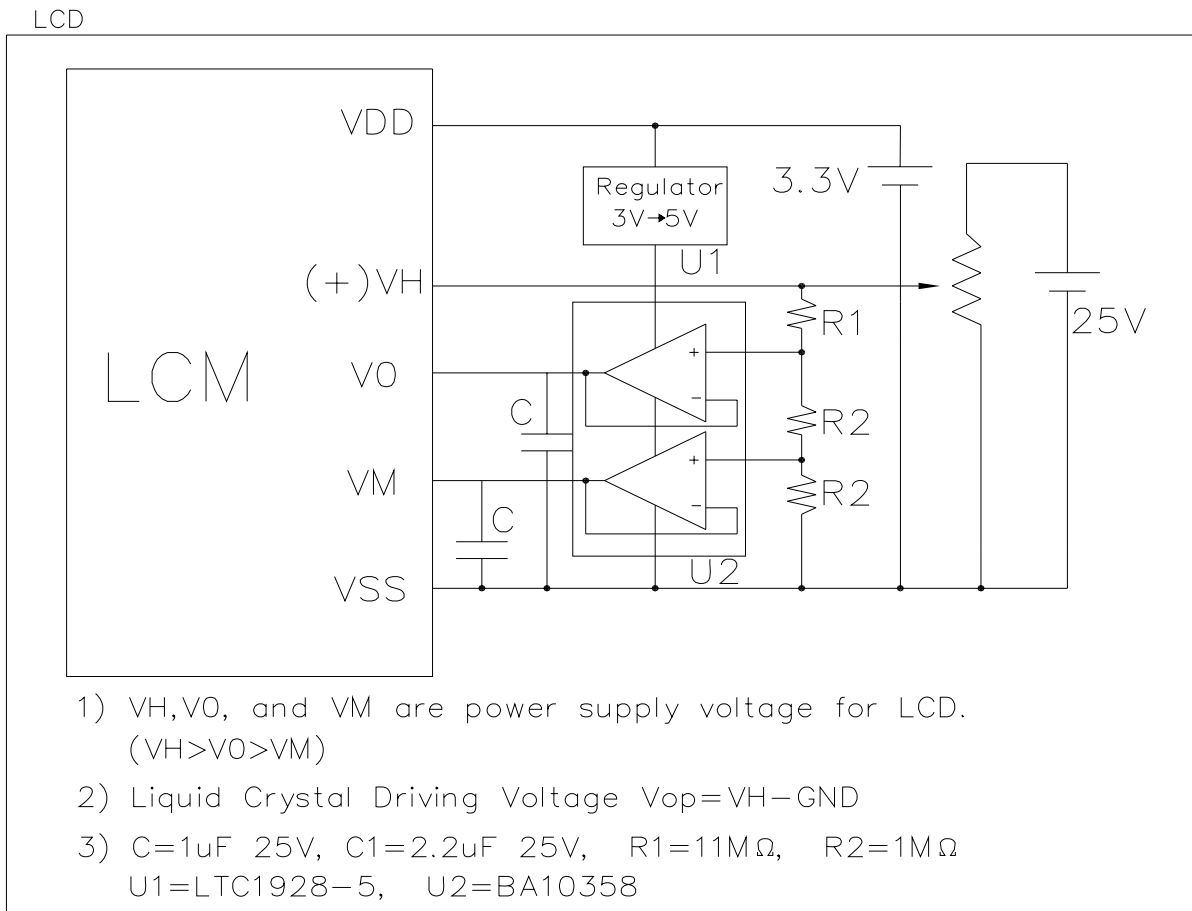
LCD

VDD

Regulator
3V→5V

U1

3.3V

(+)VH

LCM

V0

C

R1

25V

R2

VM

C

R2

U2

VSS

1) VH,V0, and VM are power supply voltage for LCD. (VH>V0>VM)

2) Liquid Crystal Driving Voltage Vop=VH−GND

3) C=1uF 25V, C1=2.2uF 25V, R1=11MΩ, R2=1MΩ
U1=LTC1928−5, U2=BA10358